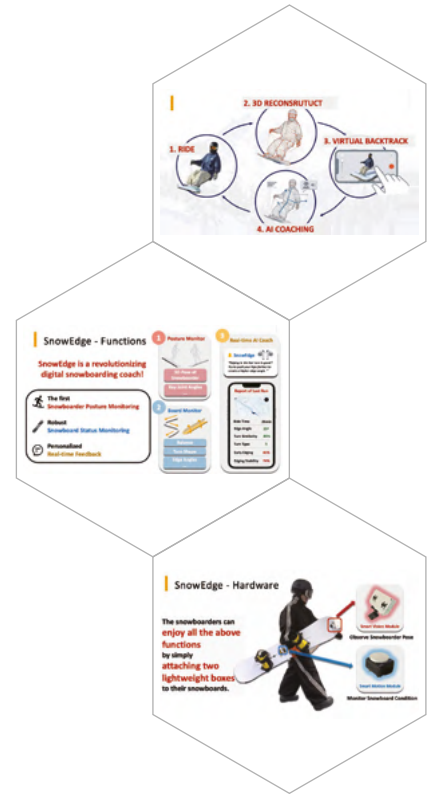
2. 3D RECONSRUTUCT

1. RIDE

3. VIRTUAL BACKTRACK

4. AI COACHING

SnowEdge - Functions

SnowEdge is a revolutionizing digital snowboarding coach!

The first
Snowboarder Posture Monitoring

Robust
Snowboard Status Monitoring

Personalized
Real-time Feedback

1 Posture Monitor

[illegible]

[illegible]

2 Board Monitor

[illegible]

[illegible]

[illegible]

3 Real-time AI Coach

SnowEdge

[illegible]

Report of Last Run

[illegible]

SnowEdge - Hardware

The snowboarders can enjoy all the above functions by simply attaching two lightweight boxes to their snowboards.

Smart Vision Module
Observe Snowboarder Pose

Smart Motion Module
Monitor Snowboard Condition